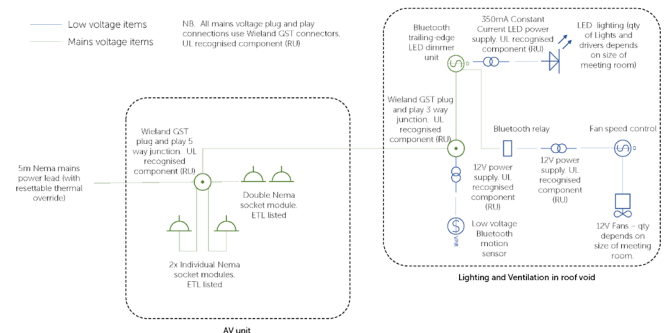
Low voltage items
Mains voltage items

NB. All mains voltage plug and play connections use Wieland GST connectors. UL recognised component (RU)

Bluetooth trailing-edge LED dimmer unit

350mA Constant Current LED power supply. UL recognised component (RU)

LED lighting lqty of Lights and drivers depends on size of meeting room)

Wieland GST plug and play 3 way junction. UL recognised component (RU)

Bluetooth relay

Fan speed control

Wieland GST plug and play 5 way junction. UL recognised component (RU)

5m Nema mains power lead (with resettable thermal override)

Double Nema socket module. ETL listed

12V power supply. UL recognised component (RU)

12V power supply. UL recognised component (RU)

Low voltage Bluetooth motion sensor

12V Fans – qty depends on size of meeting room.

2x Individual Nema socket modules. ETL listed

Lighting and Ventilation in roof void

AV unit